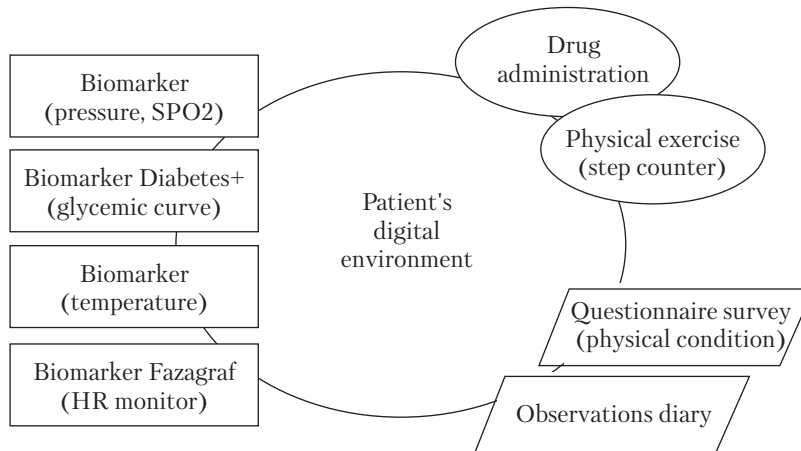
Biomarker (pressure, SPO2)

Biomarker Diabetes+ (glycemic curve)

Biomarker (temperature)

Biomarker Fazagraf (HR monitor)

Patient's digital environment

Drug administration

Physical exercise (step counter)

Questionnaire survey (physical condition)

Observations diary